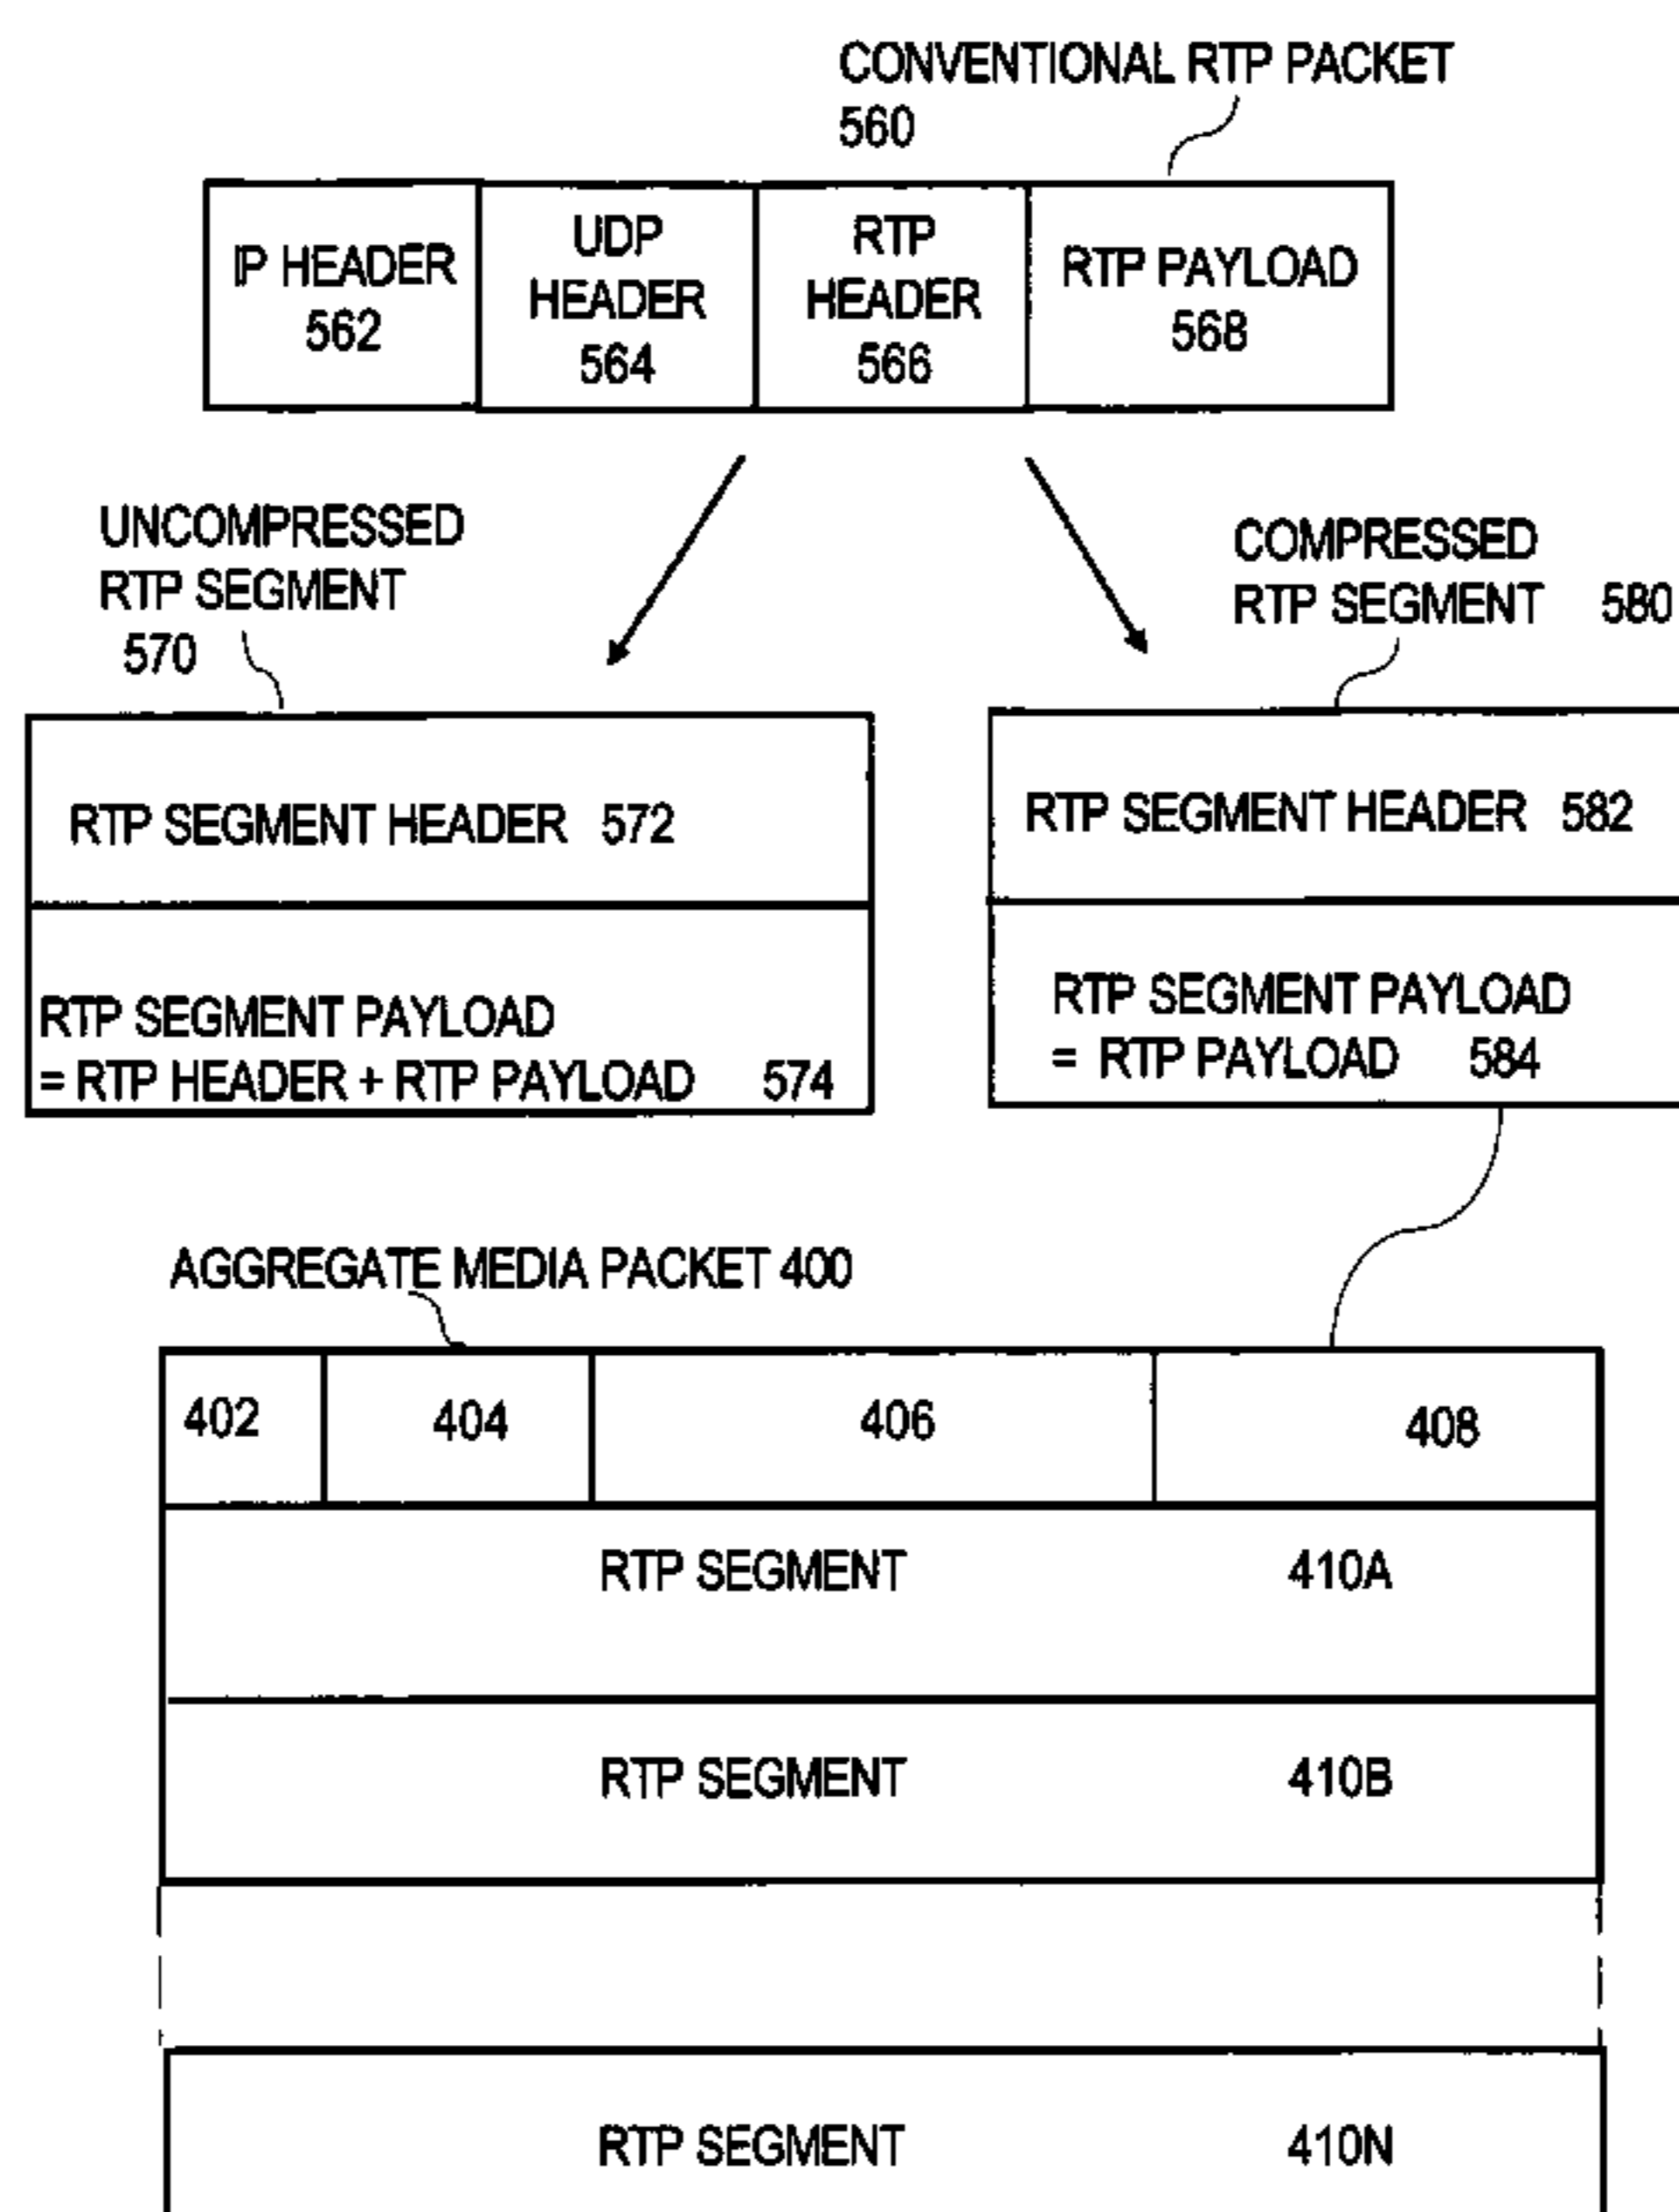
CONVENTIONAL RTP PACKET
560

IP HEADER
562

UDP
HEADER
564

RTP
HEADER
566

RTP PAYLOAD
568

UNCOMPRESSED
RTP SEGMENT
570

COMPRESSED
RTP SEGMENT 580

RTP SEGMENT HEADER 572

RTP SEGMENT PAYLOAD
= RTP HEADER + RTP PAYLOAD 574

RTP SEGMENT HEADER 582

RTP SEGMENT PAYLOAD
= RTP PAYLOAD 584

AGGREGATE MEDIA PACKET 400

402

404

406

408

RTP SEGMENT 410A

RTP SEGMENT 410B

RTP SEGMENT 410N